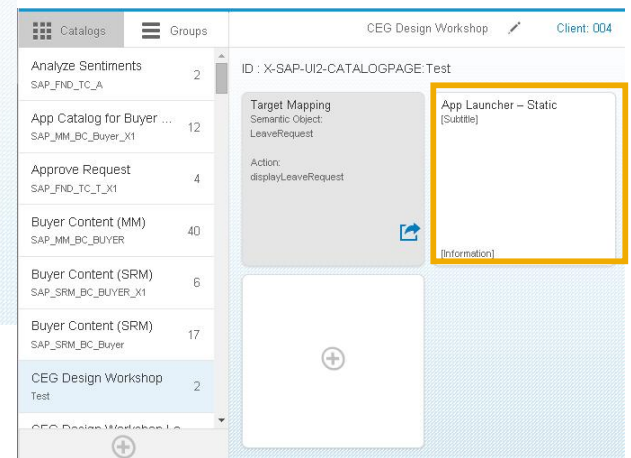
Catalogs

Groups

CEG Design Workshop

Client: 004

Analyze Sentiments
SAP_FND_TC_A
2

App Catalog for Buyer ...
SAP_MM_BC_Buyer_X1
12

Approve Request
SAP_FND_TC_T_X1
4

Buyer Content (MM)
SAP_MM_BC_BUYER
40

Buyer Content (SRM)
SAP_SRM_BC_BUYER_X1
6

Buyer Content (SRM)
SAP_SRM_BC_Buyer
17

CEG Design Workshop
Test
2

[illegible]

ID : X-SAP-UI2-CATALOGPAGE:Test

Target Mapping
Semantic Object:
LeaveRequest

Action:
displayLeaveRequest

App Launcher – Static
[Subtitle]

[Information]